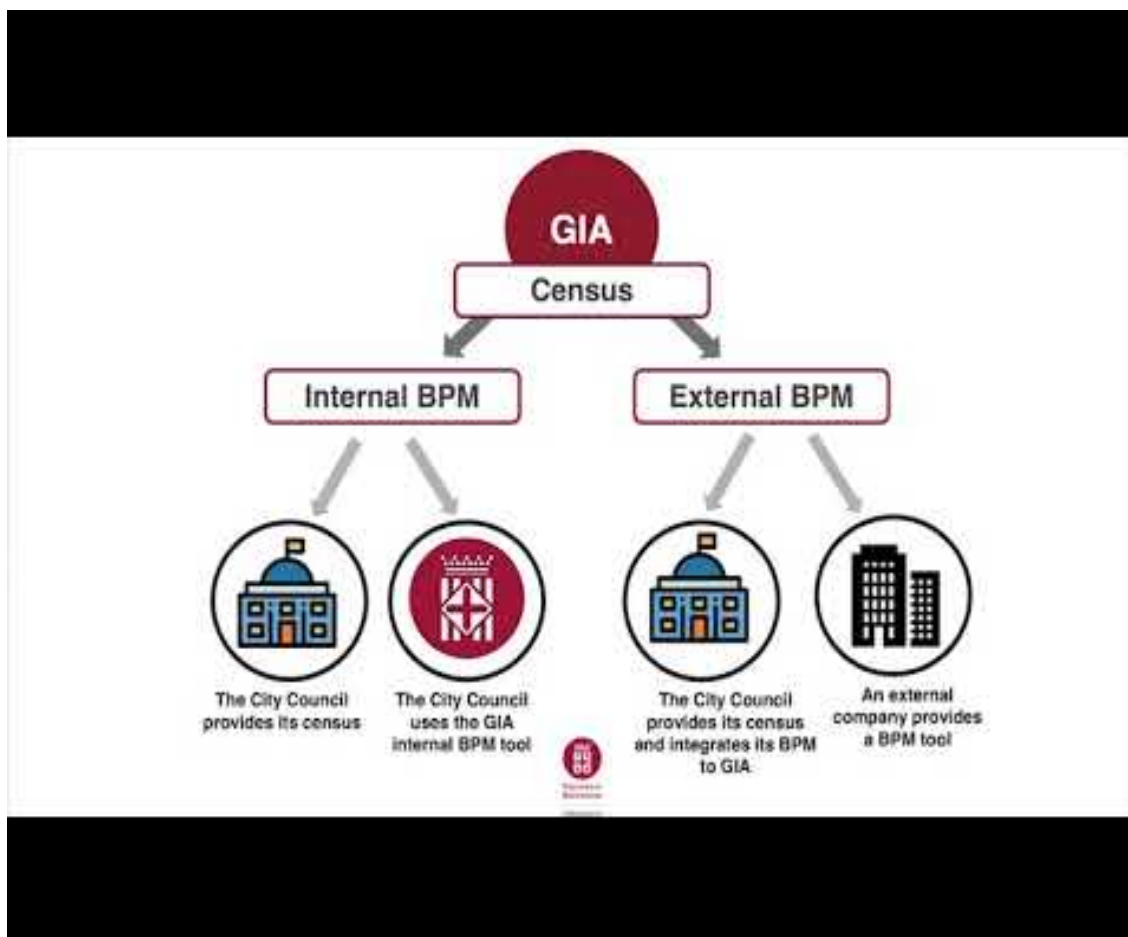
GIA

Census

Internal BPM

External BPM

The City Council provides its census

The City Council uses the GIA internal BPM tool

The City Council provides its census and integrates its BPM to GIA

An external company provides a BPM tool

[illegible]